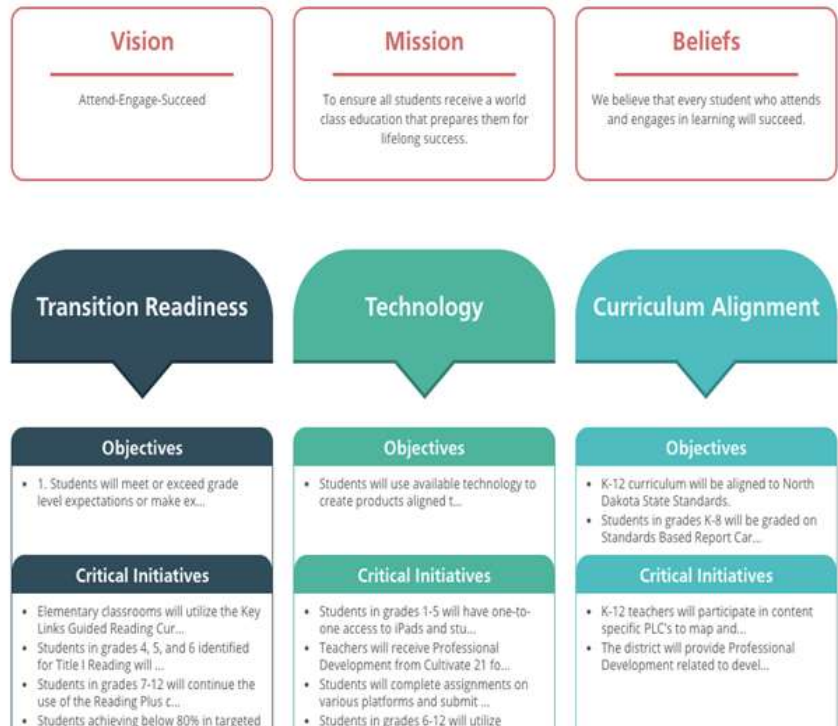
Vision

Attend-Engage-Succeed

Mission

To ensure all students receive a world class education that prepares them for lifelong success.

Beliefs

We believe that every student who attends and engages in learning will succeed.

Transition Readiness

Objectives

- 1. Students will meet or exceed grade level expectations or make ex...

Critical Initiatives

- Elementary classrooms will utilize the Key Links Guided Reading Cur...
- Students in grades 4, 5, and 6 identified for Title I Reading will ...
- Students in grades 7-12 will continue the use of the Reading Plus c...
- Students achieving below 80% in targeted

Technology

Objectives

- Students will use available technology to create products aligned t...

Critical Initiatives

- Students in grades 1-5 will have one-to-one access to iPads and stu...
- Teachers will receive Professional Development from Cultivate 21 fo...
- Students will complete assignments on various platforms and submit ...
- Students in grades 6-12 will utilize

Curriculum Alignment

Objectives

- K-12 curriculum will be aligned to North Dakota State Standards.
- Students in grades K-8 will be graded on Standards Based Report Car...

Critical Initiatives

- K-12 teachers will participate in content specific PLC's to map and...
- The district will provide Professional Development related to devel...